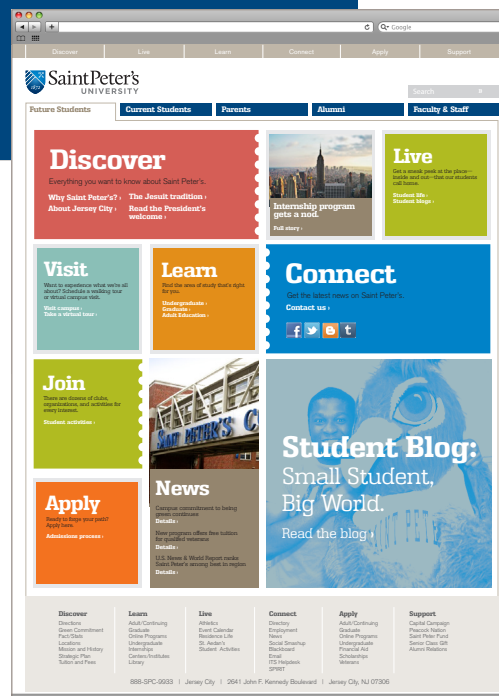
Google

Discover Live Learn Connect Apply Support

Saint Peter's UNIVERSITY

Search

Future Students | Current Students | Parents | Alumni | Faculty & Staff

Discover
Everything you want to know about Saint Peter's.
Why Saint Peter's? ›
About Jersey City ›
The Jesuit tradition ›
Read the President's welcome ›

Internship program gets a nod.
Full story ›

Live
Get a sneak peek at the place – inside and out – that our students call home.
Student life ›
Student blogs ›

Visit
Want to experience what we're all about? Schedule a walking tour or virtual campus visit.
Visit campus ›
Take a virtual tour ›

Learn
Find the area of study that's right for you.
Undergraduate ›
Graduate ›
Adult Education ›

Connect
Get the latest news on Saint Peter's.
Contact us ›

Join
There are dozens of clubs, organizations, and activities for every interest.
Student activities ›

SAINT PETER'S

Student Blog:
Small Student, Big World.
Read the blog ›

Apply
Ready to forge your path? Apply here.
Admissions process ›

News
Campus commitment to being green continues
Details ›
New program offers free tuition for qualified veterans
Details ›
U.S. News & World Report ranks Saint Peter's among best in region
Details ›

Discover
Directions
Green Commitment
Fact Stats
Locations
Mission and History
Strategic Plan
Tuition and Fees

Learn
Adult/Continuing
Graduate
Online Programs
Undergraduate
Internships
Centers/Institutes
Library

Live
Athletics
Event Calendar
Residence Life
St. Aedan's
Student Activities

Connect
Directory
Employment
News
Social Smashup
Blackboard
Email
ITS Helpdesk
SPIRIT

Apply
Adult/Continuing
Graduate
Online Programs
Undergraduate
Financial Aid
Scholarships
Veterans

Support
Capital Campaign
Peacock Nation
Saint Peter Fund
Senior Class Gift
Alumni Relations

888-SPC-9933 | Jersey City | 2641 John F. Kennedy Boulevard | Jersey City, NJ 07306